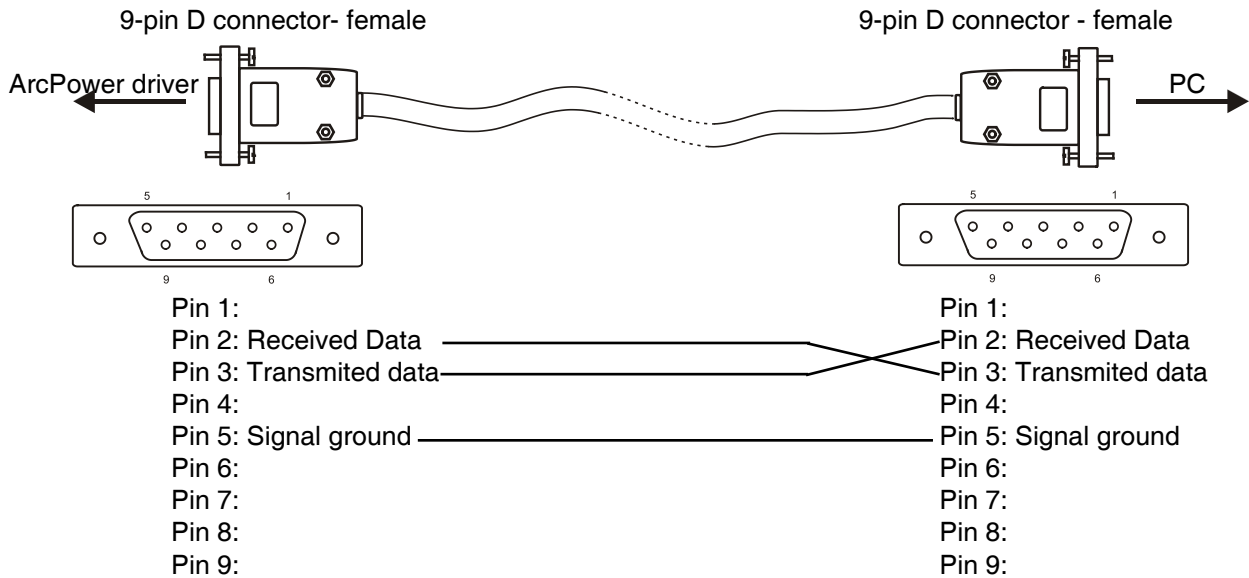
9-pin D connector- female

9-pin D connector - female

ArcPower driver

PC

5 1
9 6

5 1
9 6

Pin 1:
Pin 2: Received Data
Pin 3: Transmited data
Pin 4:
Pin 5: Signal ground
Pin 6:
Pin 7:
Pin 8:
Pin 9:

Pin 1:
Pin 2: Received Data
Pin 3: Transmited data
Pin 4:
Pin 5: Signal ground
Pin 6:
Pin 7:
Pin 8:
Pin 9: